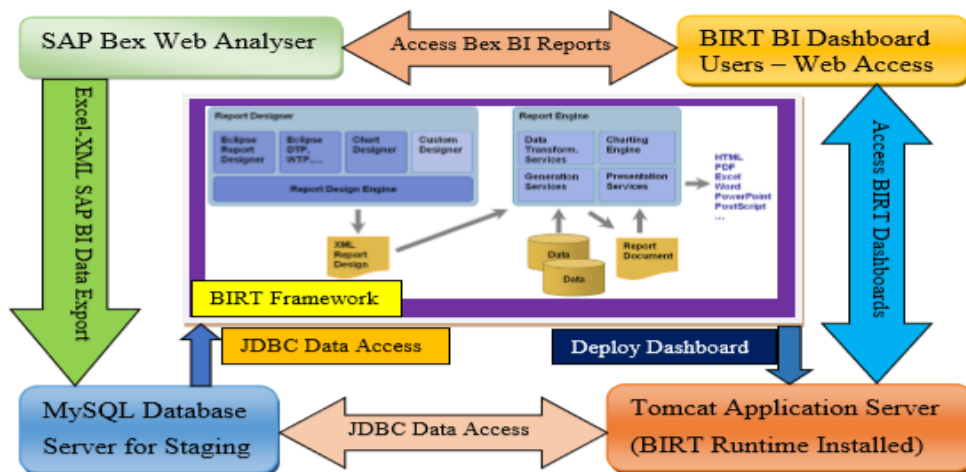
SAP Bex Web Analyser

Access Bex BI Reports

BIRT BI Dashboard Users – Web Access

Excel-XML SAP BI Data Export

Report Designer

Eclipse Report Designer

Eclipse DTP, WTP,...

Chart Designer

Custom Designer

Report Design Engine

XML Report Design

Report Engine

Data Transform. Services

Charting Engine

Generation Services

Presentation Services

HTML
PDF
Excel
Word
PowerPoint
PostScript
...

Data

Data

Report Document

BIRT Framework

Access BIRT Dashboards

JDBC Data Access

Deploy Dashboard

MySQL Database Server for Staging

JDBC Data Access

Tomcat Application Server (BIRT Runtime Installed)